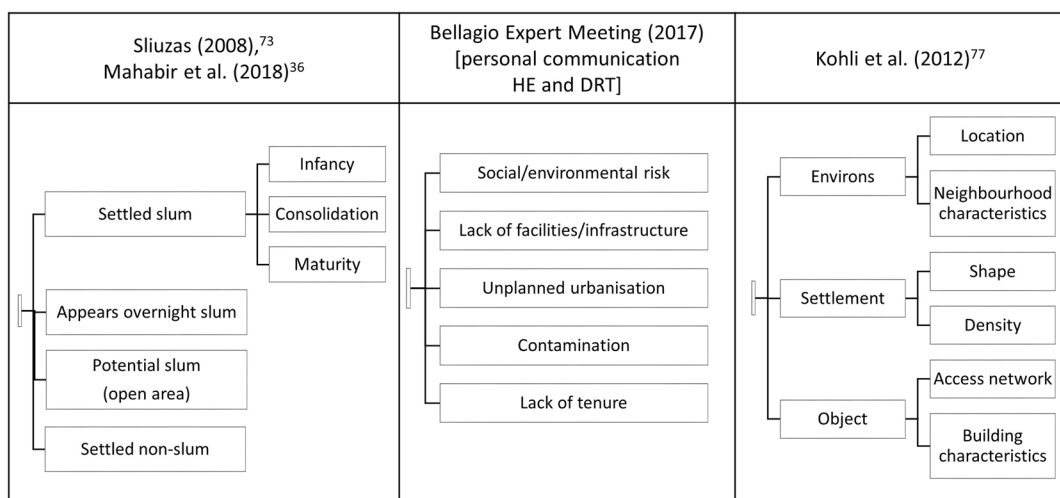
| Sliuzas (2008),$^{73}$ Mahabir et al. (2018)$^{36}$ | Bellagio Expert Meeting (2017) [personal communication HE and DRT] | Kohli et al. (2012)$^{77}$ |
|---|---|---|
| Settled slum<br>Infancy<br>Consolidation<br>Maturity<br>Appears overnight slum<br>Potential slum (open area)<br>Settled non-slum | Social/environmental risk<br>Lack of facilities/infrastructure<br>Unplanned urbanisation<br>Contamination<br>Lack of tenure | Environs<br>Location<br>Neighbourhood characteristics<br>Settlement<br>Shape<br>Density<br>Object<br>Access network<br>Building characteristics |